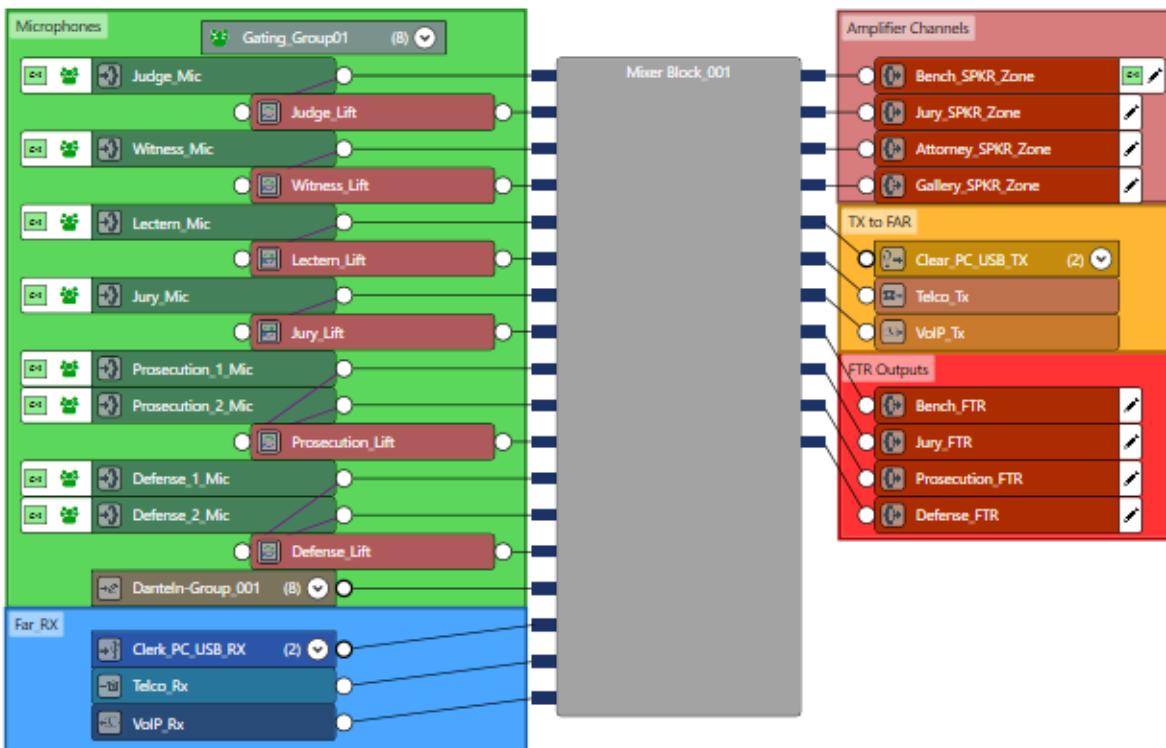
Microphones

Gating_Group01 (8)

Judge_Mic

Judge_Lift

Witness_Mic

Witness_Lift

Lectern_Mic

Lectern_Lift

Jury_Mic

Jury_Lift

Prosecution_1_Mic

Prosecution_2_Mic

Prosecution_Lift

Defense_1_Mic

Defense_2_Mic

Defense_Lift

DanteIn-Group_001 (8)

Far_RX

Clerk_PC_USB_RX (2)

Telco_Rx

VoIP_Rx

Mixer Block_001

Amplifier Channels

Bench_SPKR_Zone

Jury_SPKR_Zone

Attorney_SPKR_Zone

Gallery_SPKR_Zone

TX to FAR

Clear_PC_USB_TX (2)

Telco_Tx

VoIP_Tx

FTR Outputs

Bench_FTR

Jury_FTR

Prosecution_FTR

Defense_FTR